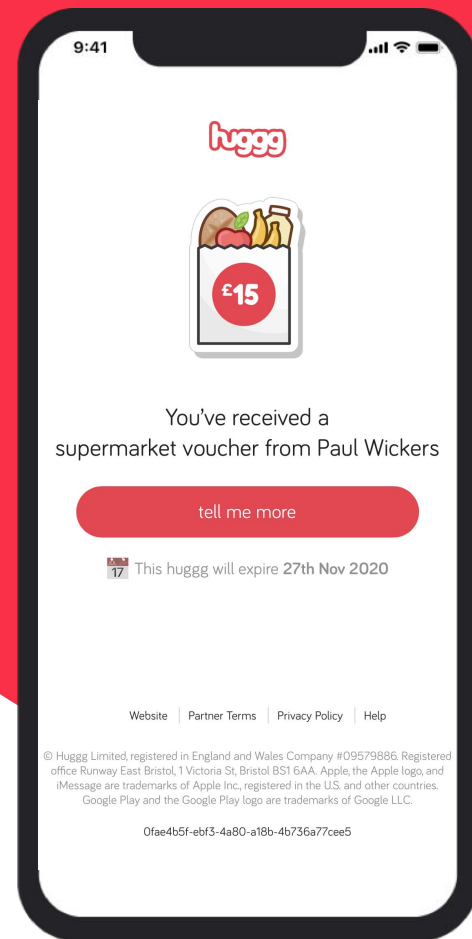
9:41

huggg

£15

You've received a supermarket voucher from Paul Wickers

tell me more

17 This huggg will expire **27th Nov 2020**

Website | Partner Terms | Privacy Policy | Help

© Huggg Limited, registered in England and Wales Company #09579886. Registered office Runway East Bristol, 1 Victoria St, Bristol BS1 6AA. Apple, the Apple logo, and iMessage are trademarks of Apple Inc., registered in the U.S. and other countries. Google Play and the Google Play logo are trademarks of Google LLC.

0fae4b5f-ebf3-4a80-a18b-4b736a77cee5